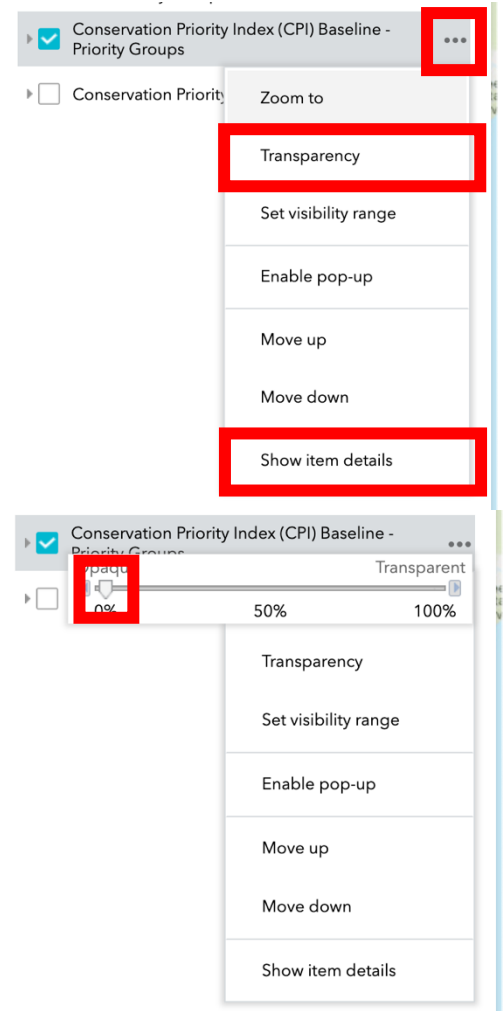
Conservation Priority Index (CPI) Baseline - Priority Groups

Conservation Priority

Zoom to

Transparency

Set visibility range

Enable pop-up

Move up

Move down

Show item details

Conservation Priority Index (CPI) Baseline - Priority Groups

Opaque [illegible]

Transparent

0%

50%

100%

Transparency

Set visibility range

Enable pop-up

Move up

Move down

Show item details